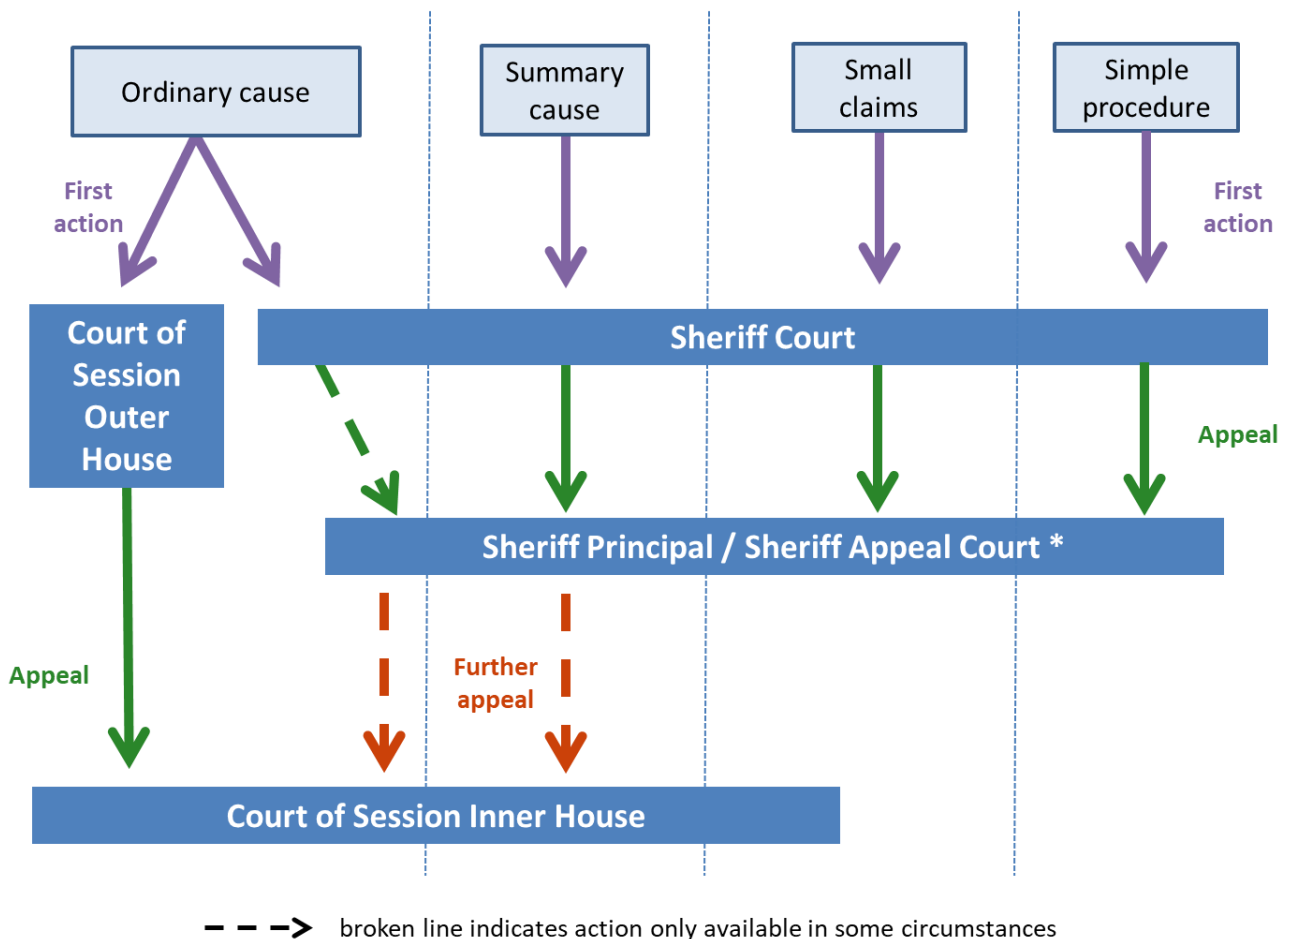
Ordinary cause

Summary cause

Small claims

Simple procedure

First action

First action

Court of Session Outer House

Sheriff Court

Appeal

Sheriff Principal / Sheriff Appeal Court *

Appeal

Further appeal

Court of Session Inner House

broken line indicates action only available in some circumstances